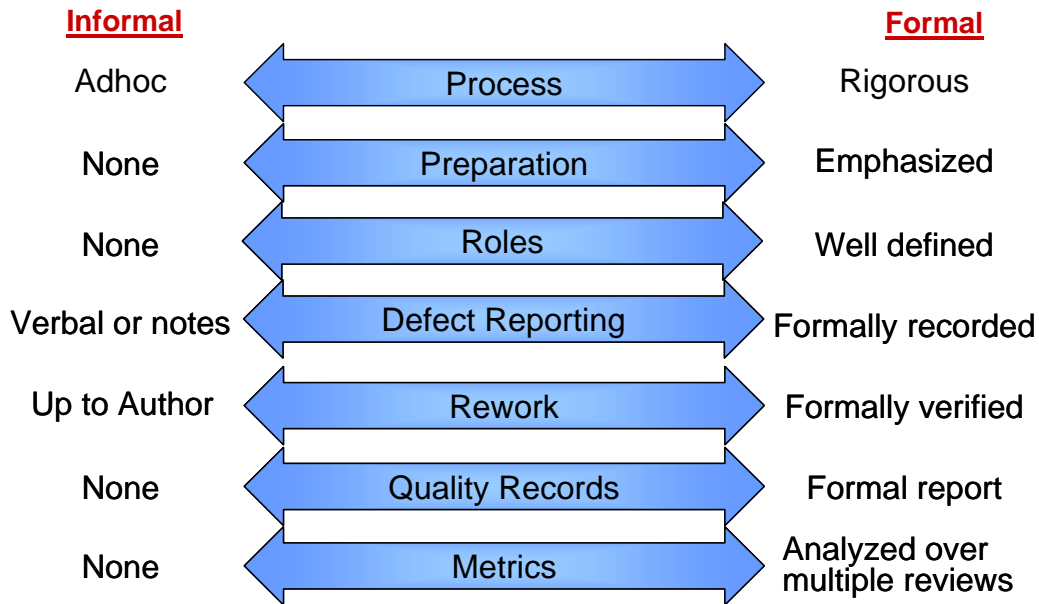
Informal

Formal

Adhoc

Process

Rigorous

None

Preparation

Emphasized

None

Roles

Well defined

Verbal or notes

Defect Reporting

Formally recorded

Up to Author

Rework

Formally verified

None

Quality Records

Formal report

None

Metrics

Analyzed over multiple reviews